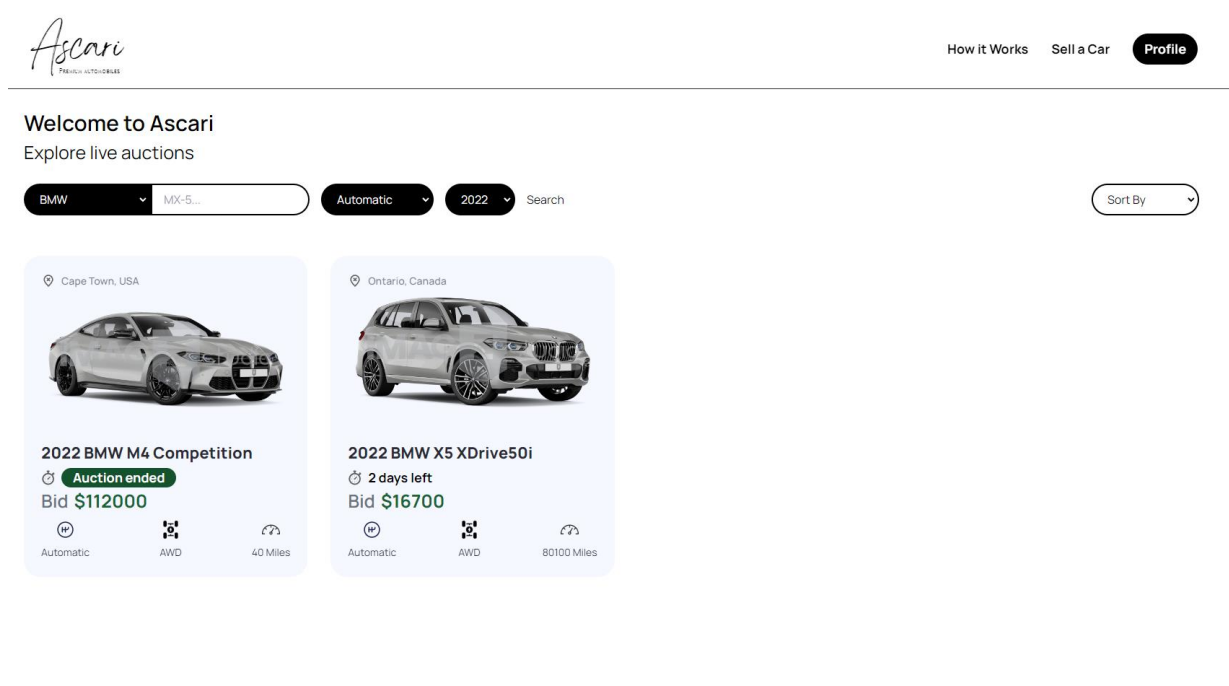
Ascari
PREMIUM AUTOMOBILES

How it Works Sell a Car Profile

Welcome to Ascari
Explore live auctions

BMW MX-5... Automatic 2022 Search Sort By

Cape Town, USA

2022 BMW M4 Competition
Auction ended
Bid $112000
Automatic AWD 40 Miles

Ontario, Canada

2022 BMW X5 XDrive50i
2 days left
Bid $16700
Automatic AWD 80100 Miles